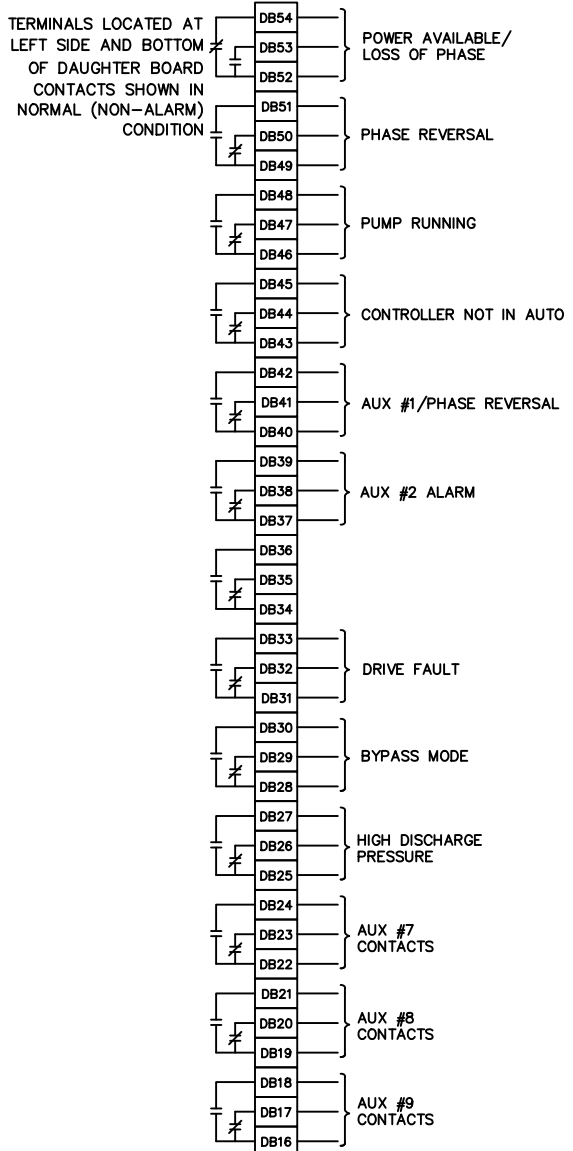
TERMINALS LOCATED AT LEFT SIDE AND BOTTOM OF DAUGHTER BOARD CONTACTS SHOWN IN NORMAL (NON-ALARM) CONDITION

DB54
DB53
DB52
POWER AVAILABLE/ LOSS OF PHASE

DB51
DB50
DB49
PHASE REVERSAL

DB48
DB47
DB46
PUMP RUNNING

DB45
DB44
DB43
CONTROLLER NOT IN AUTO

DB42
DB41
DB40
AUX #1/PHASE REVERSAL

DB39
DB38
DB37
AUX #2 ALARM

DB36
DB35
DB34

DB33
DB32
DB31
DRIVE FAULT

DB30
DB29
DB28
BYPASS MODE

DB27
DB26
DB25
HIGH DISCHARGE PRESSURE

DB24
DB23
DB22
AUX #7 CONTACTS

DB21
DB20
DB19
AUX #8 CONTACTS

DB18
DB17
DB16
AUX #9 CONTACTS